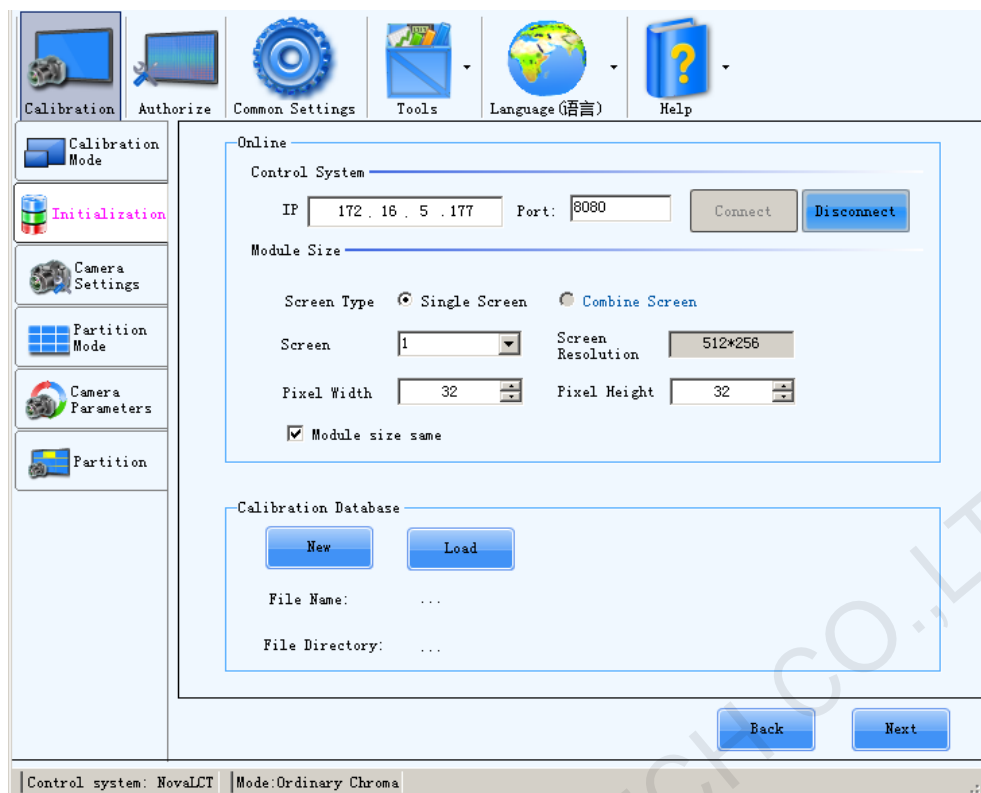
Calibration
Authorize
Common Settings
Tools
Language(语言)
Help

Calibration Mode
Initialization
Camera Settings
Partition Mode
Camera Parameters
Partition

Online
Control System
IP 172 . 16 . 5 . 177
Port: 8080
Connect
Disconnect
Module Size
Screen Type
Single Screen
Combine Screen
Screen 1
Screen Resolution 512*256
Pixel Width 32
Pixel Height 32
Module size same

Calibration Database
New
Load
File Name: ...
File Directory: ...

Back
Next

Control system: NovaLCT
Mode:Ordinary Chroma

CH CO.,LT